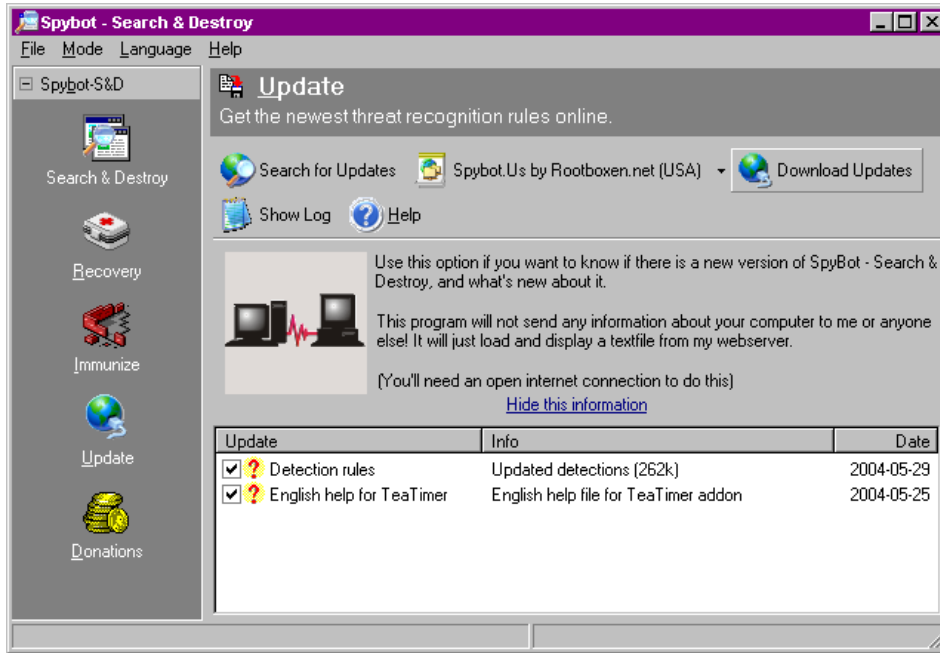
Spybot - Search & Destroy

File Mode Language Help

Spybot-S&D

Search & Destroy

Recovery

Immunize

Update

Donations

Update

Get the newest threat recognition rules online.

Search for Updates Spybot.Us by Rootboxen.net (USA) Download Updates

Show Log Help

Use this option if you want to know if there is a new version of SpyBot - Search & Destroy, and what's new about it.

This program will not send any information about your computer to me or anyone else! It will just load and display a textfile from my webserver.

(You'll need an open internet connection to do this)

Hide this information

| Update | Info | Date |
|---|---|---|
| Detection rules | Updated detections (262k) | 2004-05-29 |
| English help for TeaTimer | English help file for TeaTimer addon | 2004-05-25 |